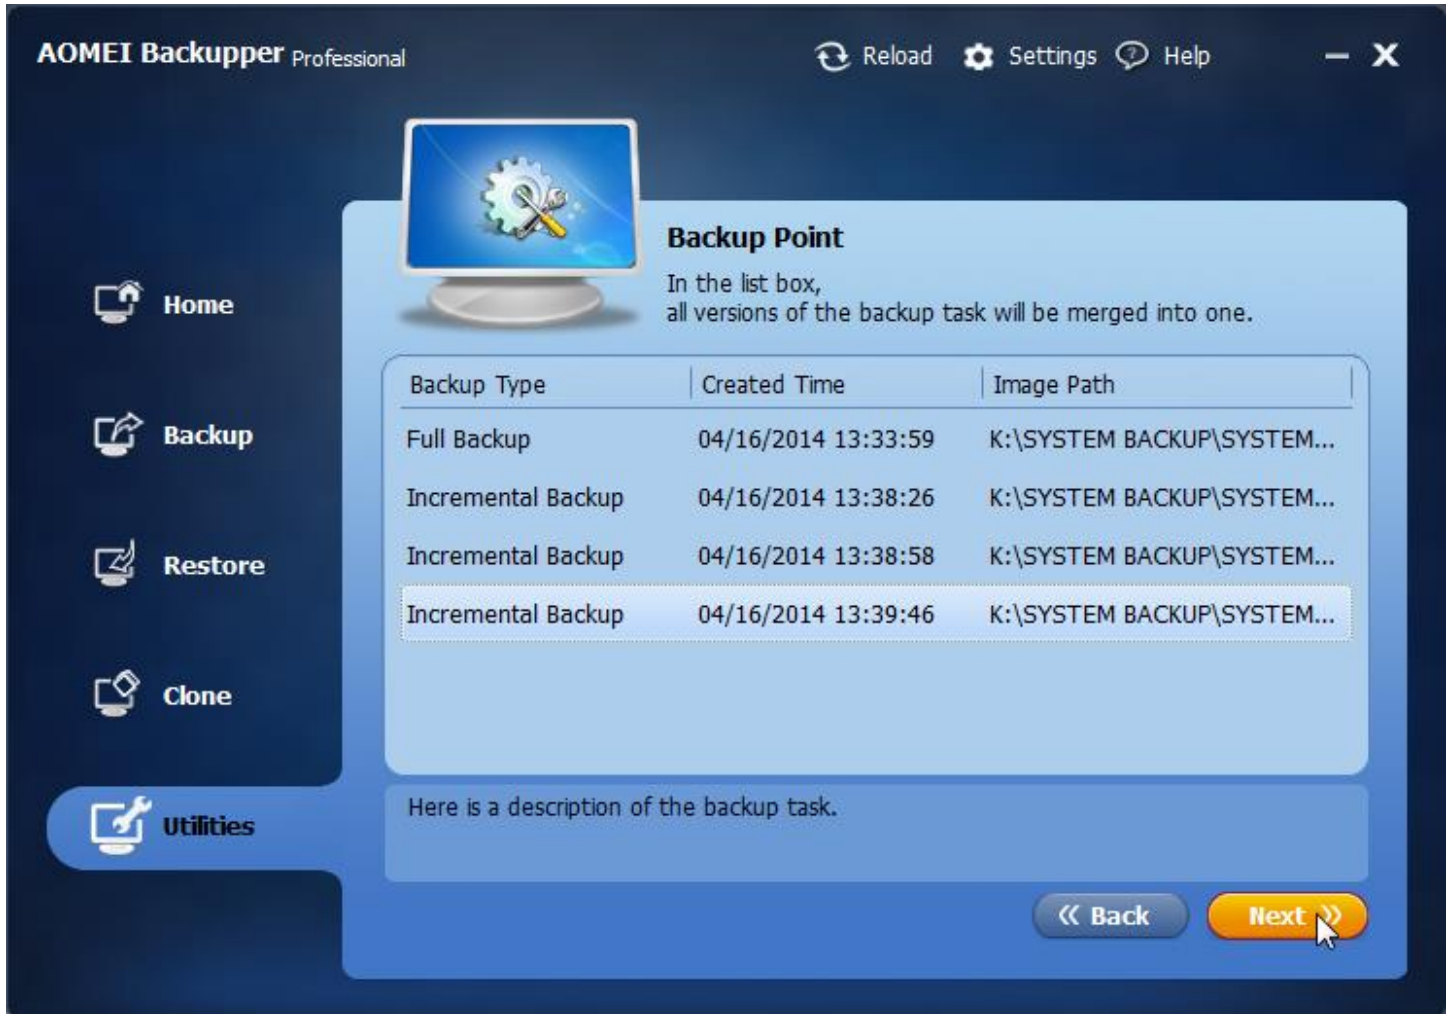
AOMEI Backupper Professional

Reload Settings Help

Home

Backup

Restore

Clone

Utilities

Backup Point

In the list box,
all versions of the backup task will be merged into one.

| Backup Type | Created Time | Image Path |
|---|---|---|
| Full Backup | 04/16/2014 13:33:59 | K:\SYSTEM BACKUP\SYSTEM... |
| Incremental Backup | 04/16/2014 13:38:26 | K:\SYSTEM BACKUP\SYSTEM... |
| Incremental Backup | 04/16/2014 13:38:58 | K:\SYSTEM BACKUP\SYSTEM... |
| Incremental Backup | 04/16/2014 13:39:46 | K:\SYSTEM BACKUP\SYSTEM... |

Here is a description of the backup task.

« Back

Next »